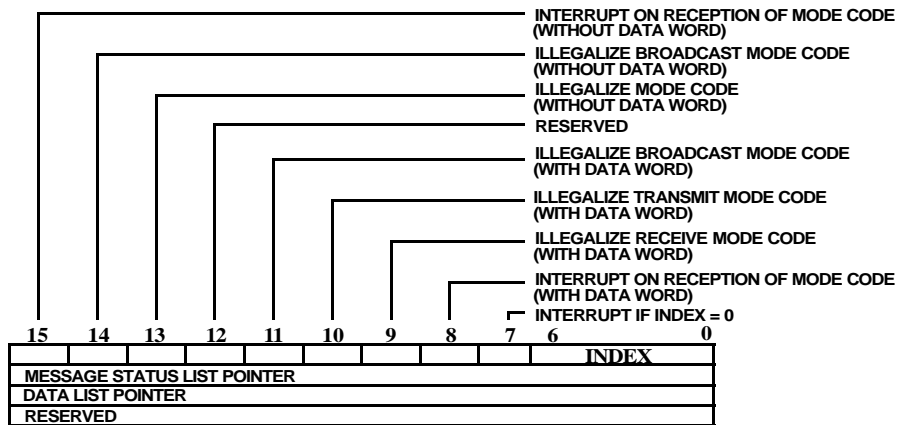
INTERRUPT ON RECEPTION OF MODE CODE (WITHOUT DATA WORD)

ILLEGALIZE BROADCAST MODE CODE (WITHOUT DATA WORD)

ILLEGALIZE MODE CODE (WITHOUT DATA WORD)

RESERVED

ILLEGALIZE BROADCAST MODE CODE (WITH DATA WORD)

ILLEGALIZE TRANSMIT MODE CODE (WITH DATA WORD)

ILLEGALIZE RECEIVE MODE CODE (WITH DATA WORD)

INTERRUPT ON RECEPTION OF MODE CODE (WITH DATA WORD)

INTERRUPT IF INDEX = 0

| 15 | 14 | 13 | 12 | 11 | 10 | 9 | 8 | 7 | 6 0 |
|---|---|---|---|---|---|---|---|---|---|
| | | | | | | | | | INDEX |
| MESSAGE STATUS LIST POINTER | | | | | | | | | |
| DATA LIST POINTER | | | | | | | | | |
| RESERVED | | | | | | | | | |